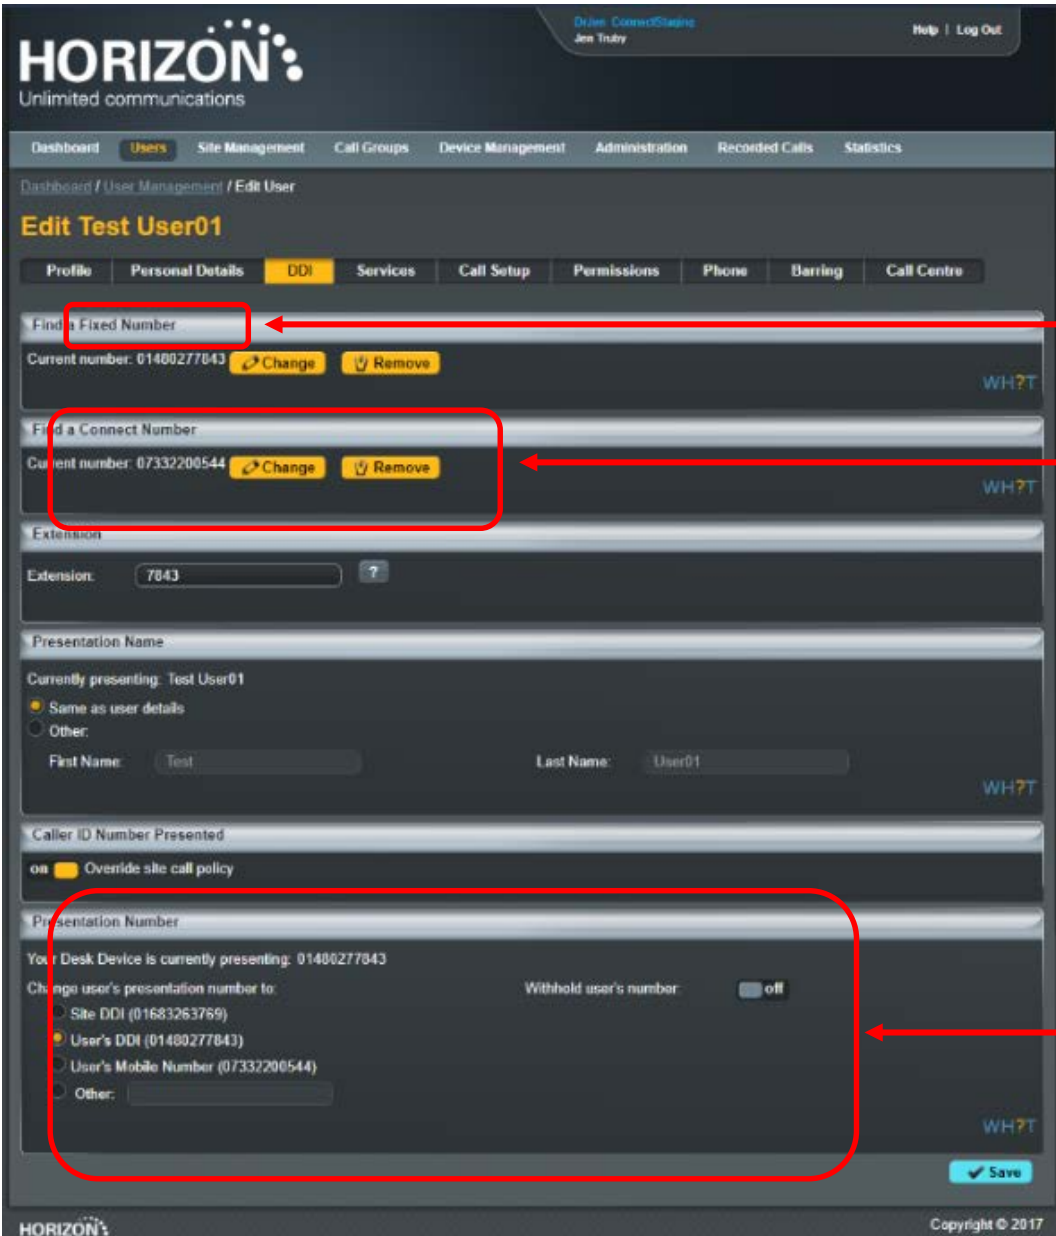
HORIZON
Unlimited communications

DrJen ConnectStaging
Jen Truby

Help | Log Out

Dashboard Users Site Management Call Groups Device Management Administration Recorded Calls Statistics

Dashboard / User Management / Edit User

Edit Test User01

Profile Personal Details DDI Services Call Setup Permissions Phone Barring Call Centre

Find a Fixed Number

Current number: 01480277843 Change Remove

WH?T

Find a Connect Number

Current number: 07332200544 Change Remove

WH?T

Extension

Extension: 7843 ?

Presentation Name

Currently presenting: Test User01

Same as user details

Other:

First Name: Test Last Name: User01

WH?T

Caller ID Number Presented

on Override site call policy

Presentation Number

Your Desk Device is currently presenting: 01480277843

Change user's presentation number to: Withhold user's number: off

Site DDI (01683263769)

User's DDI (01480277843)

User's Mobile Number (07332200544)

Other:

WH?T

Save

HORIZON

Copyright © 2017